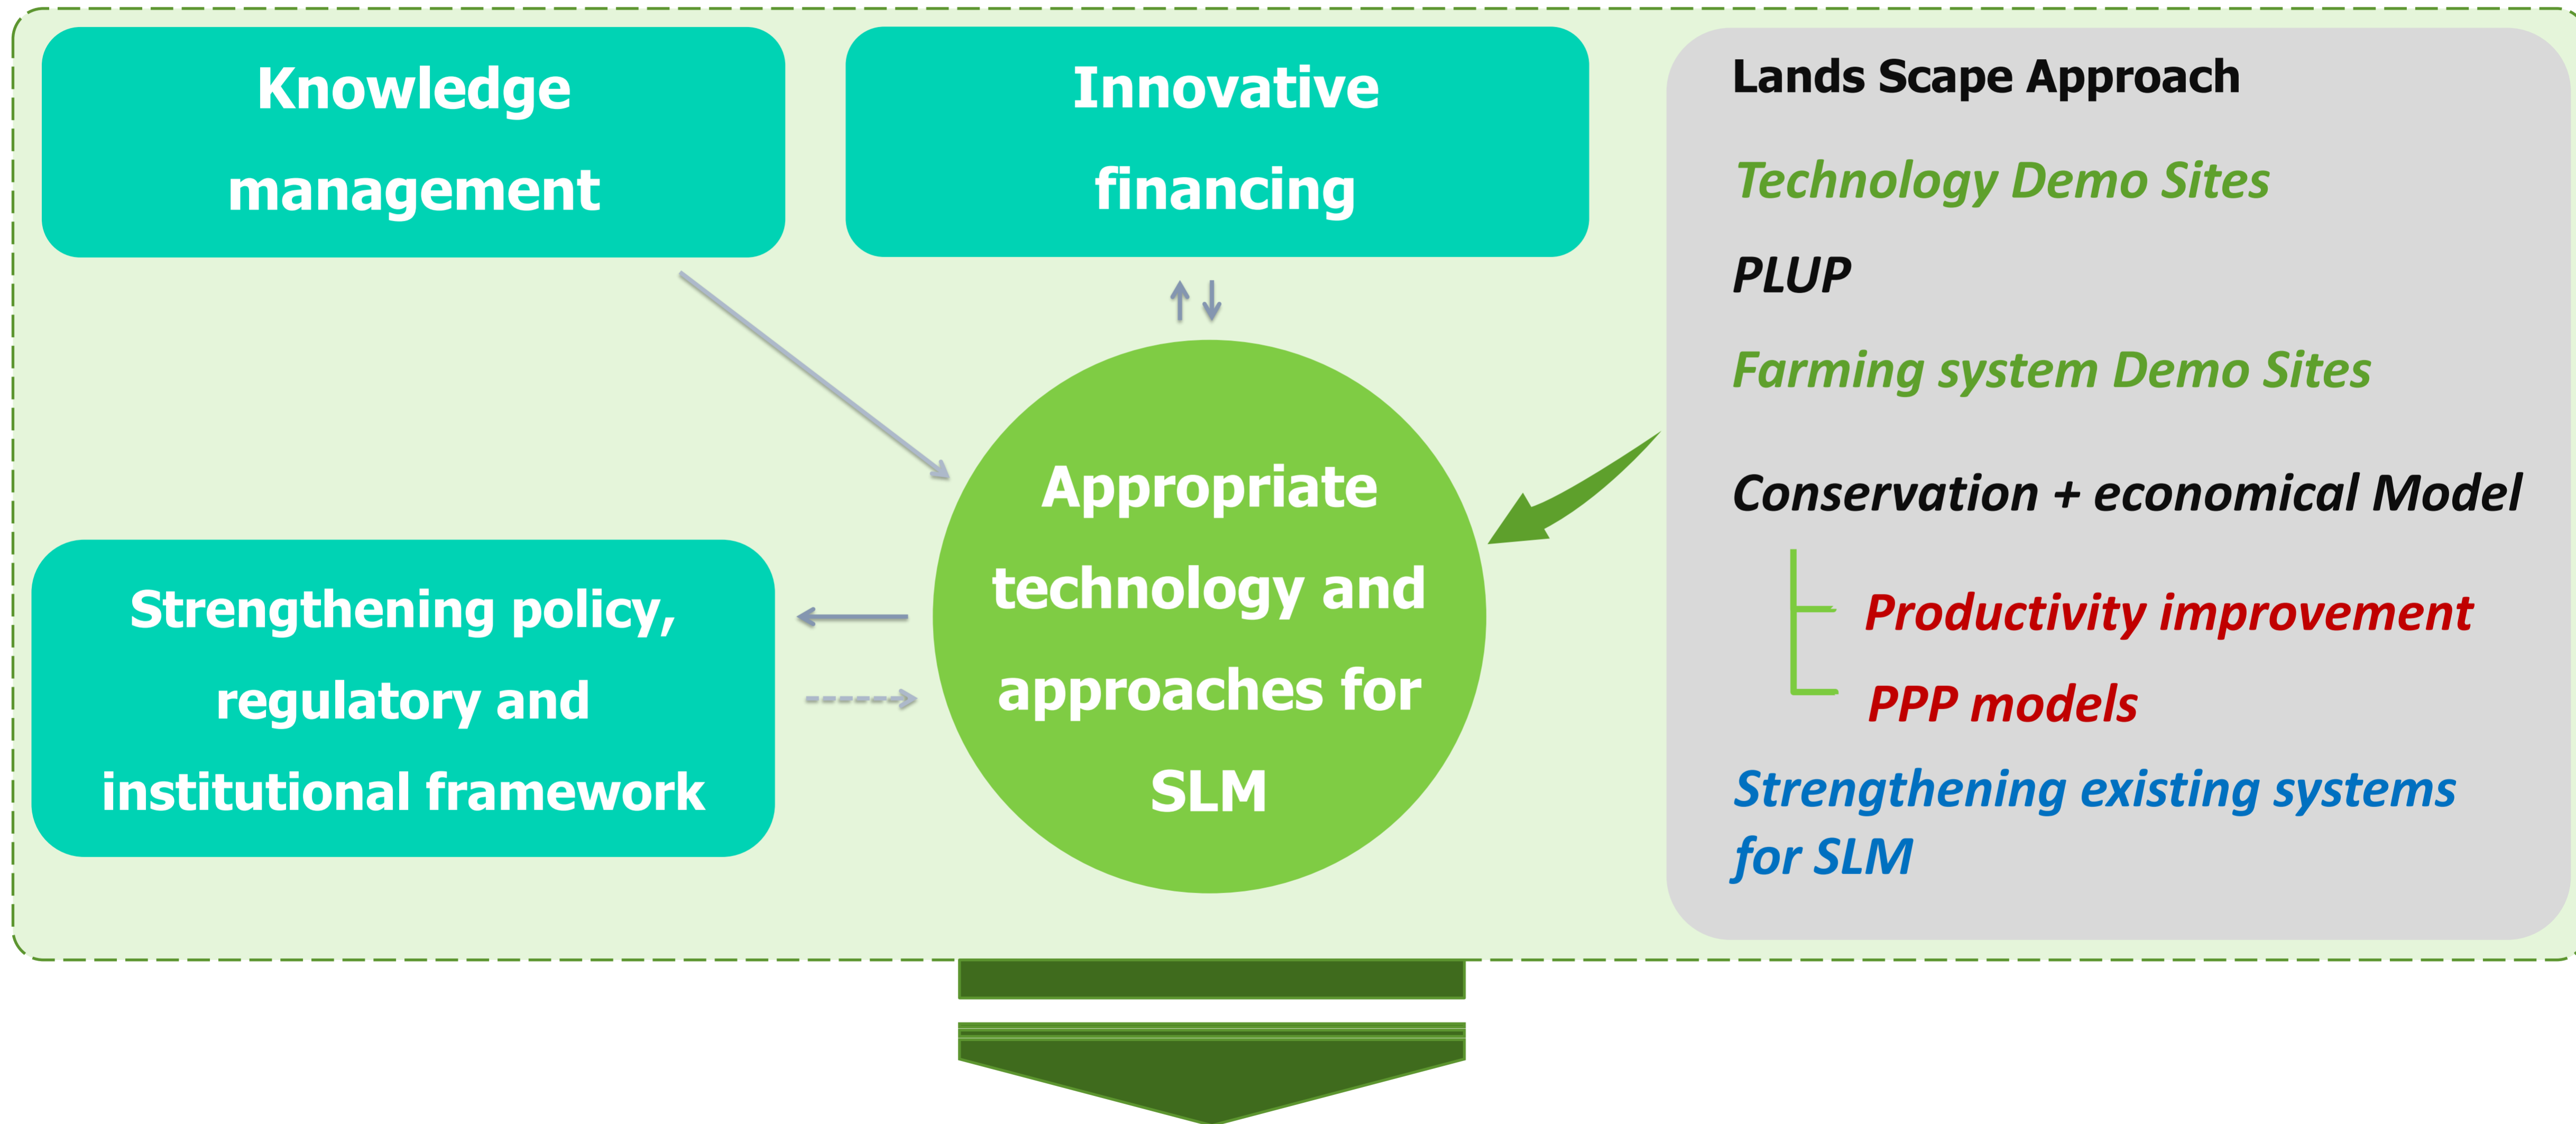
Knowledge management

Innovative financing

Lands Scape Approach

Technology Demo Sites

PLUP

Farming system Demo Sites

Conservation + economical Model

Productivity improvement

PPP models

Strengthening existing systems for SLM

Appropriate technology and approaches for SLM

Strengthening policy, regulatory and institutional framework